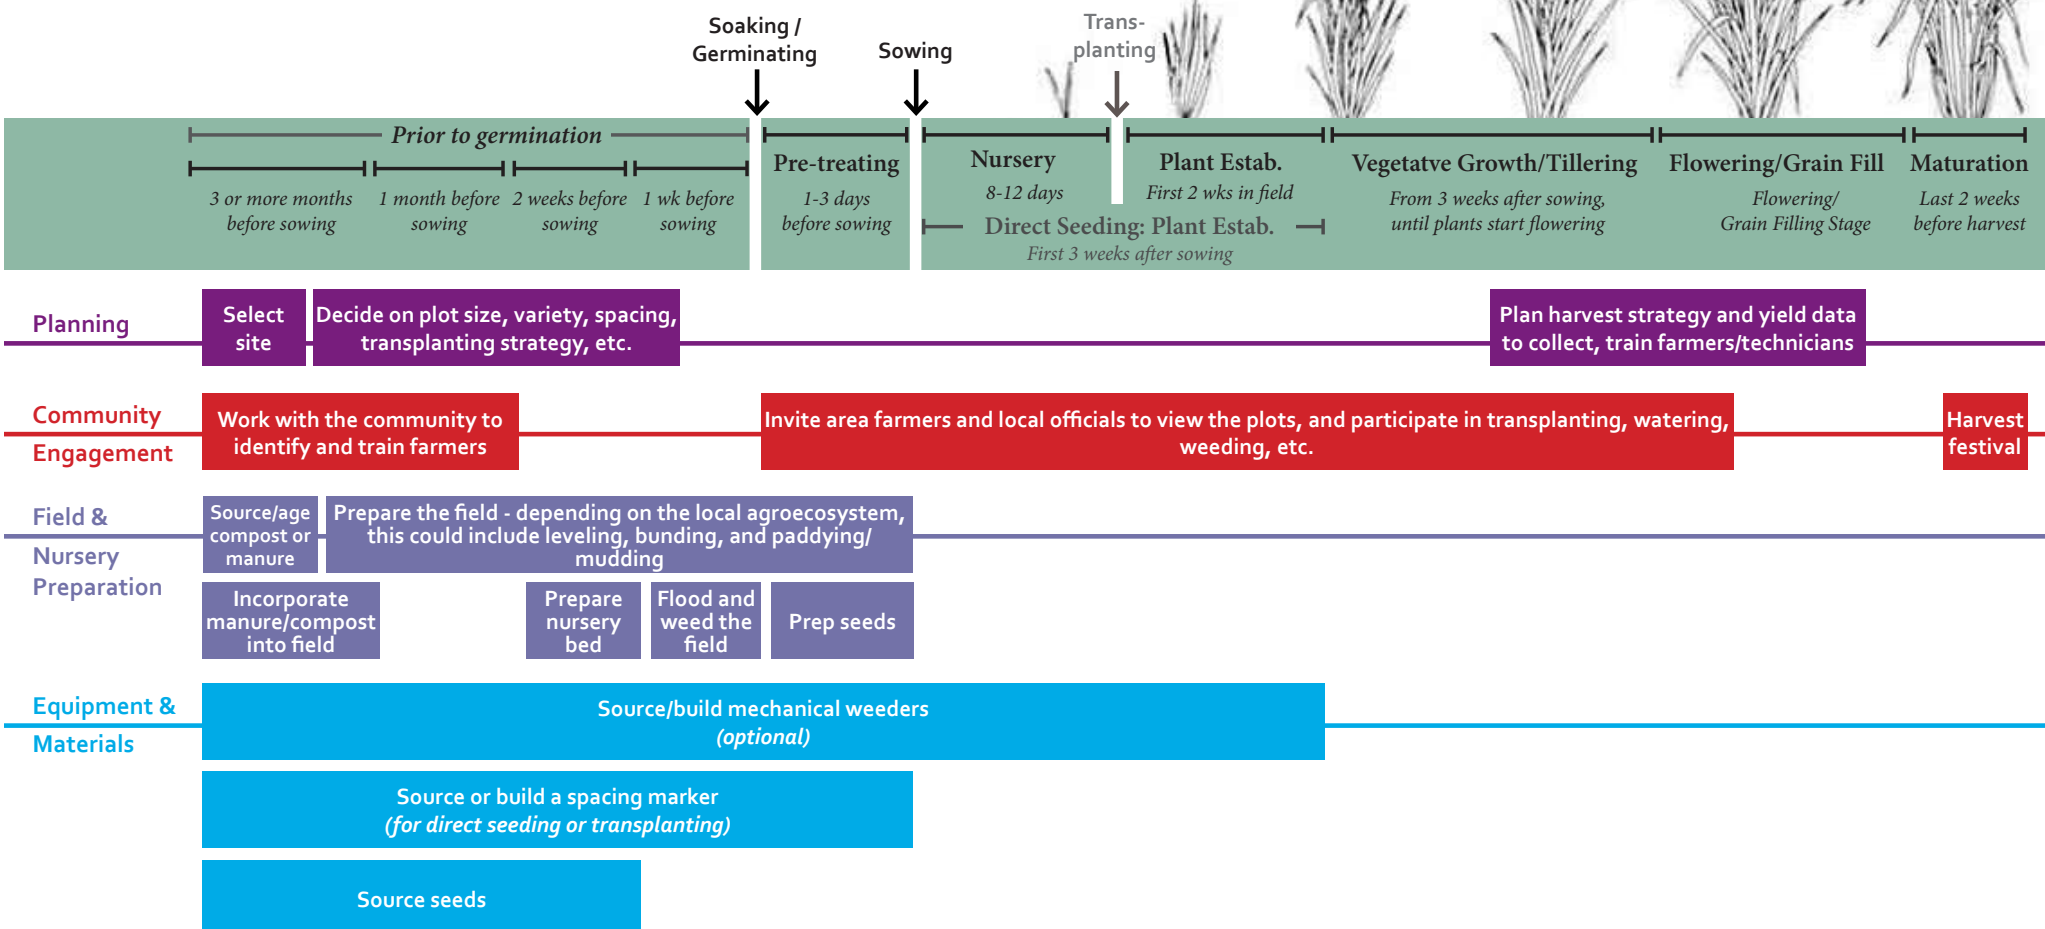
Soaking / Germinating

Sowing

Trans-planting

Prior to germination

3 or more months before sowing

1 month before sowing

2 weeks before sowing

1 wk before sowing

Pre-treating

1-3 days before sowing

Nursery

8-12 days

Plant Estab.

First 2 wks in field

Direct Seeding: Plant Estab.

First 3 weeks after sowing

Vegetatve Growth/Tillering

From 3 weeks after sowing, until plants start flowering

Flowering/Grain Fill

Flowering/ Grain Filling Stage

Maturation

Last 2 weeks before harvest

Planning

Select site

Decide on plot size, variety, spacing, transplanting strategy, etc.

Plan harvest strategy and yield data to collect, train farmers/technicians

Community Engagement

Work with the community to identify and train farmers

Invite area farmers and local officials to view the plots, and participate in transplanting, watering, weeding, etc.

Harvest festival

Field & Nursery Preparation

Source/age compost or manure

Prepare the field - depending on the local agroecosystem, this could include leveling, bunding, and paddying/ mudding

Incorporate manure/compost into field

Prepare nursery bed

Flood and weed the field

Prep seeds

Equipment & Materials

Source/build mechanical weeders
(optional)

Source or build a spacing marker
(for direct seeding or transplanting)

Source seeds